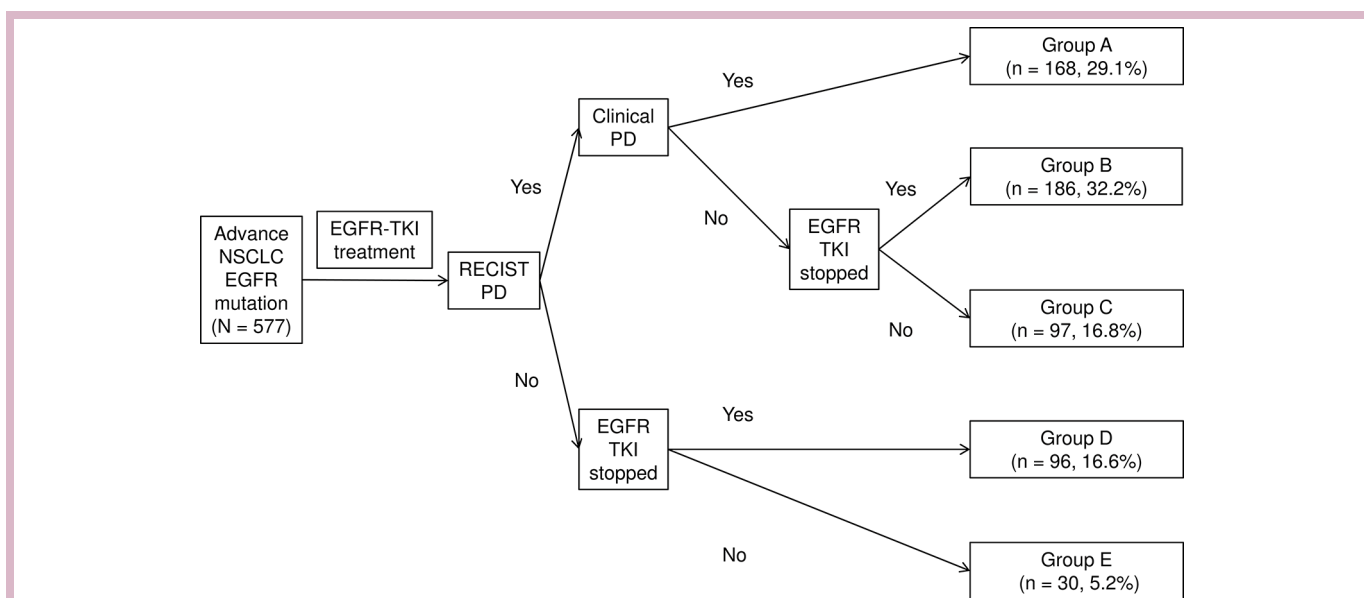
Advance NSCLC EGFR mutation (N = 577)

EGFR-TKI treatment

RECIST PD

Yes

Clinical PD

Yes

Group A (n = 168, 29.1%)

No

EGFR TKI stopped

Yes

Group B (n = 186, 32.2%)

No

Group C (n = 97, 16.8%)

No

EGFR TKI stopped

Yes

Group D (n = 96, 16.6%)

No

Group E (n = 30, 5.2%)